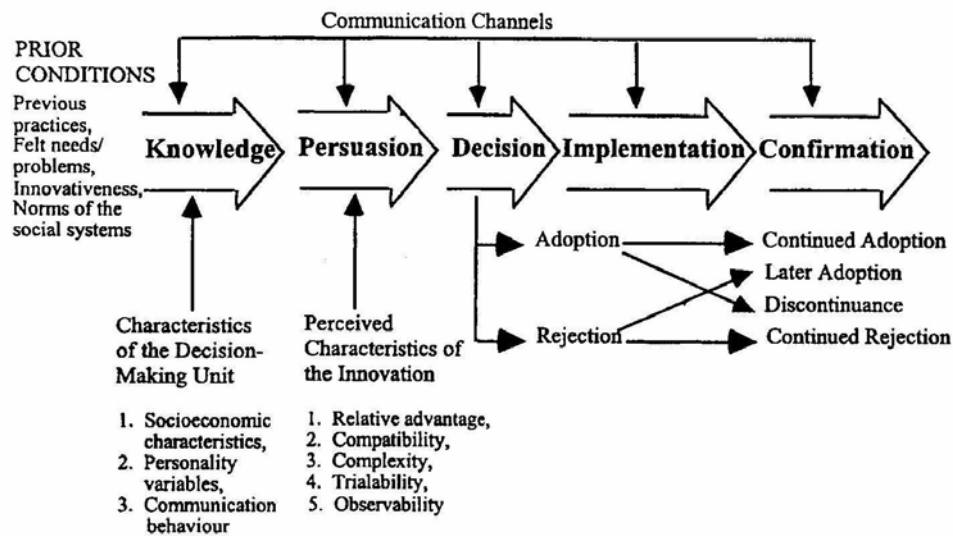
Communication Channels

PRIOR CONDITIONS

Previous practices, Felt needs/ problems, Innovativeness, Norms of the social systems

Knowledge

Persuasion

Decision

Implementation

Confirmation

Adoption

Rejection

Continued Adoption

Later Adoption

Discontinuance

Continued Rejection

Characteristics of the Decision-Making Unit

1. Socioeconomic characteristics,
2. Personality variables,
3. Communication behaviour

Perceived Characteristics of the Innovation

1. Relative advantage,
2. Compatibility,
3. Complexity,
4. Trialability,
5. Observability